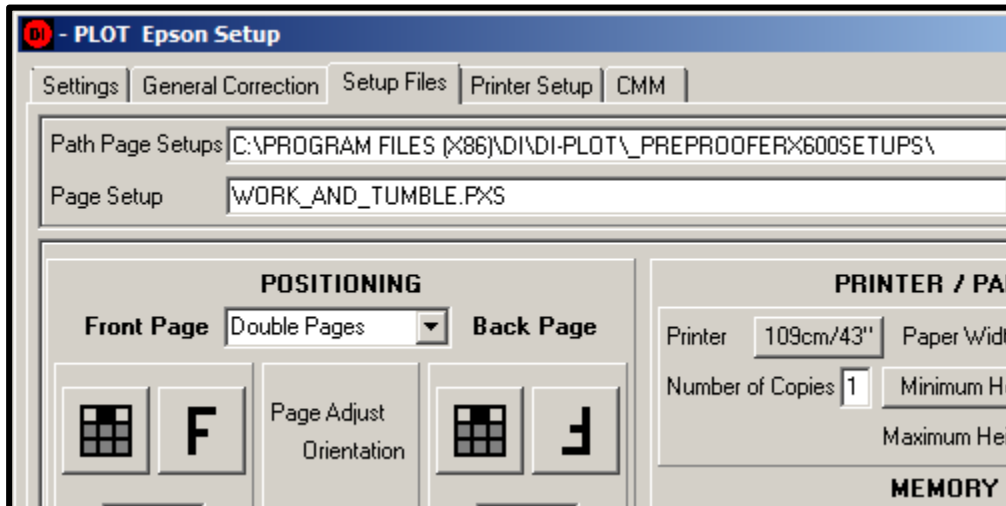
DI - PLOT Epson Setup

Settings | General Correction | Setup Files | Printer Setup | CMM

Path Page Setups C:\PROGRAM FILES (X86)\DI\DI-PLOT\_PREPROOFERX600SETUPS\

Page Setup WORK_AND_TUMBLE.PXS

POSITIONING

Front Page Double Pages Back Page

F

Page Adjust Orientation

PRINTER / PA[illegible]

Printer 109cm/43" Paper Wid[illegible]

Number of Copies 1 Minimum H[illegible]

Maximum He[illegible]

MEMORY